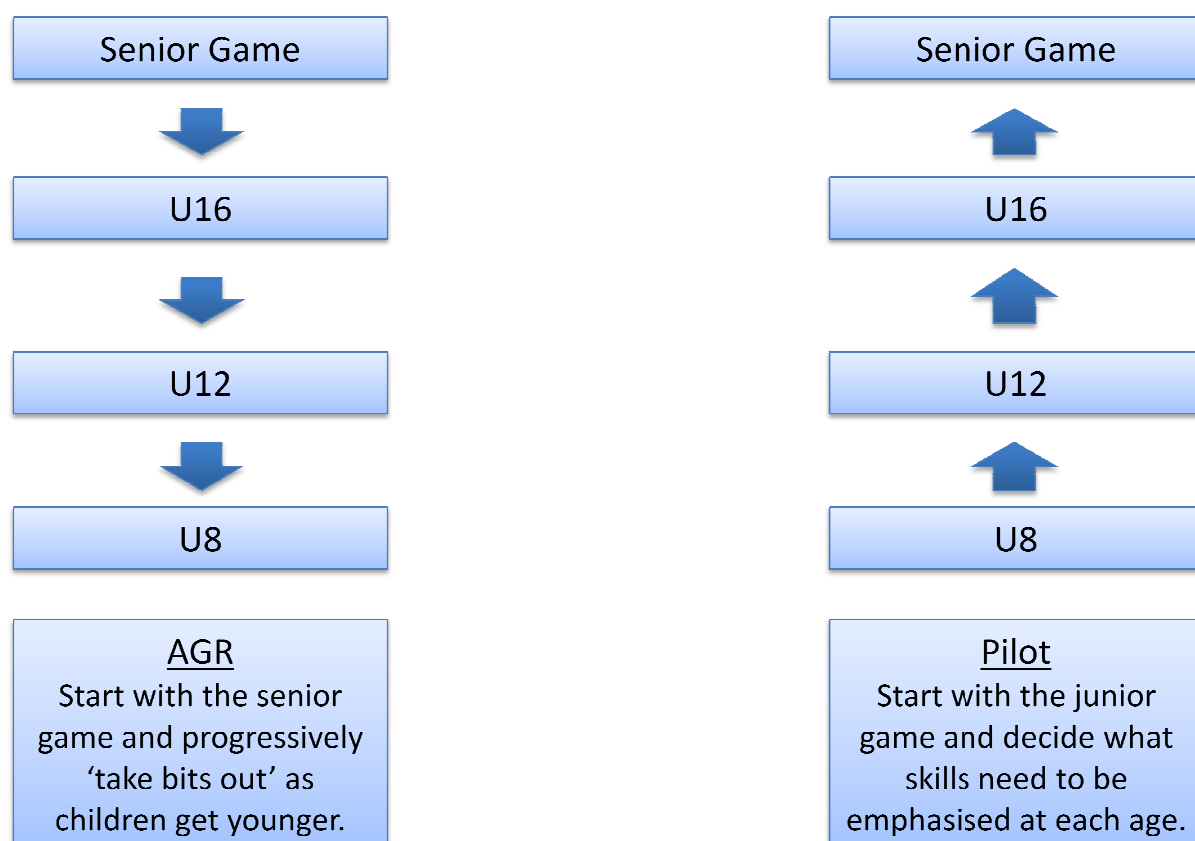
Senior Game

U16

U12

U8

AGR
Start with the senior game and progressively 'take bits out' as children get younger.

Senior Game

U16

U12

U8

Pilot
Start with the junior game and decide what skills need to be emphasised at each age.